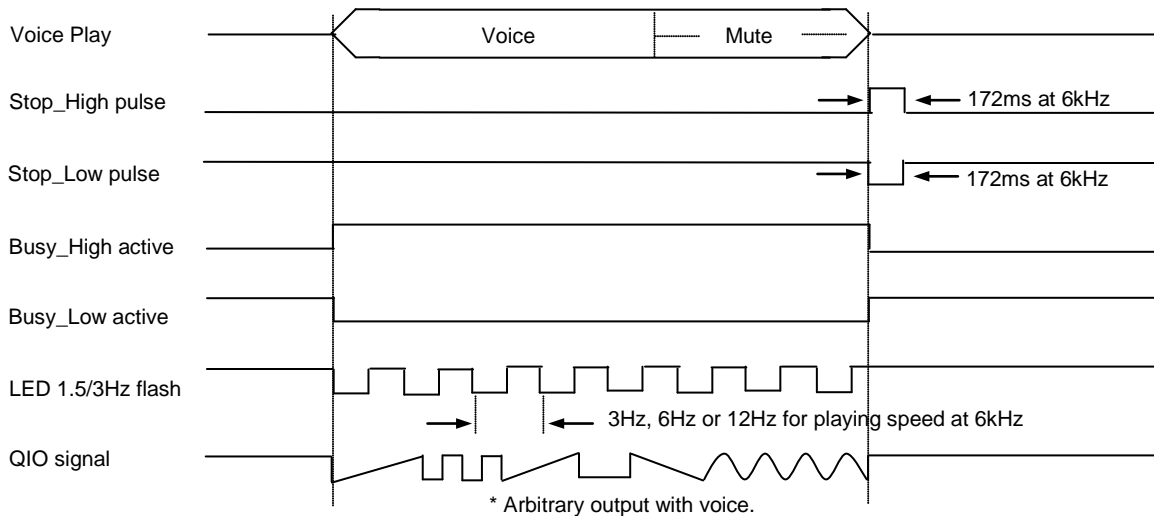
Voice Play

Voice

Mute

Stop_High pulse

172ms at 6kHz

Stop_Low pulse

172ms at 6kHz

Busy_High active

Busy_Low active

LED 1.5/3Hz flash

3Hz, 6Hz or 12Hz for playing speed at 6kHz

QIO signal

* Arbitrary output with voice.